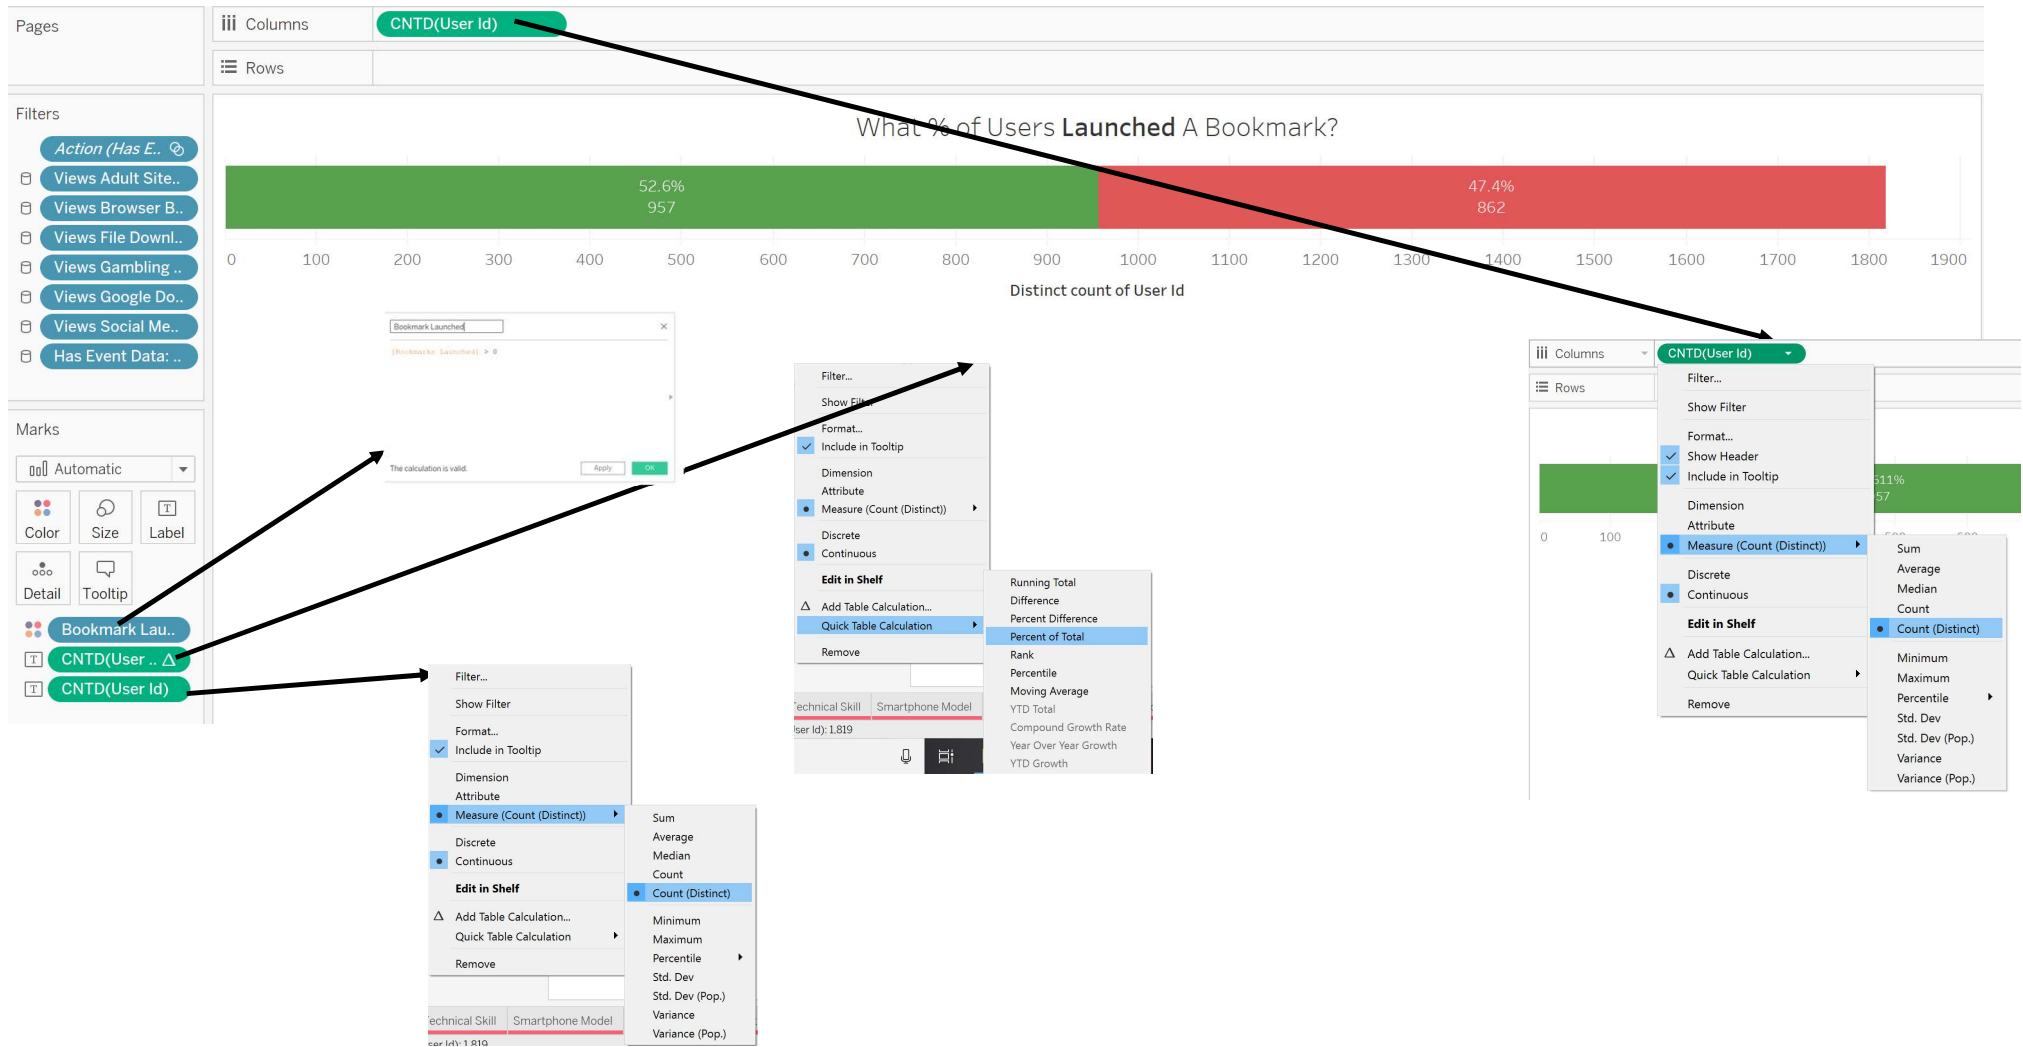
Pages

Columns CNTD(User Id)

Rows

Filters

Action (Has E..
Views Adult Site..
Views Browser B..
Views File Downl..
Views Gambling ..
Views Google Do..
Views Social Me..
Has Event Data: ..

Marks

Automatic

Color Size Label
Detail Tooltip

Bookmark Lau..
CNTD(User .. Δ
CNTD(User Id)

What % of Users **Launched** A Bookmark?

52.6%
957

47.4%
862

0 100 200 300 400 500 600 700 800 900 1000 1100 1200 1300 1400 1500 1600 1700 1800 1900

Distinct count of User Id

Bookmark Launched
[Bookmarks Launched] > 0
The calculation is valid.
Apply OK

Filter...
Show Filter
Format...
Include in Tooltip
Dimension
Attribute
Measure (Count (Distinct))
Discrete
Continuous
Edit in Shelf
Add Table Calculation...
Quick Table Calculation
Remove

Running Total
Difference
Percent Difference
Percent of Total
Rank
Percentile
Moving Average
YTD Total
Compound Growth Rate
Year Over Year Growth
YTD Growth

echnical Skill Smartphone Model
ser Id): 1,819

Filter...
Show Filter
Format...
Include in Tooltip
Dimension
Attribute
Measure (Count (Distinct))
Discrete
Continuous
Edit in Shelf
Add Table Calculation...
Quick Table Calculation
Remove

Sum
Average
Median
Count
Count (Distinct)
Minimum
Maximum
Percentile
Std. Dev
Std. Dev (Pop.)
Variance
Variance (Pop.)

echnical Skill Smartphone Model
ser Id): 1,819

Columns CNTD(User Id)
Rows

Filter...
Show Filter
Format...
Show Header
Include in Tooltip
Dimension
Attribute
Measure (Count (Distinct))
Discrete
Continuous
Edit in Shelf
Add Table Calculation...
Quick Table Calculation
Remove

511%
57
0 100

Sum
Average
Median
Count
Count (Distinct)
Minimum
Maximum
Percentile
Std. Dev
Std. Dev (Pop.)
Variance
Variance (Pop.)